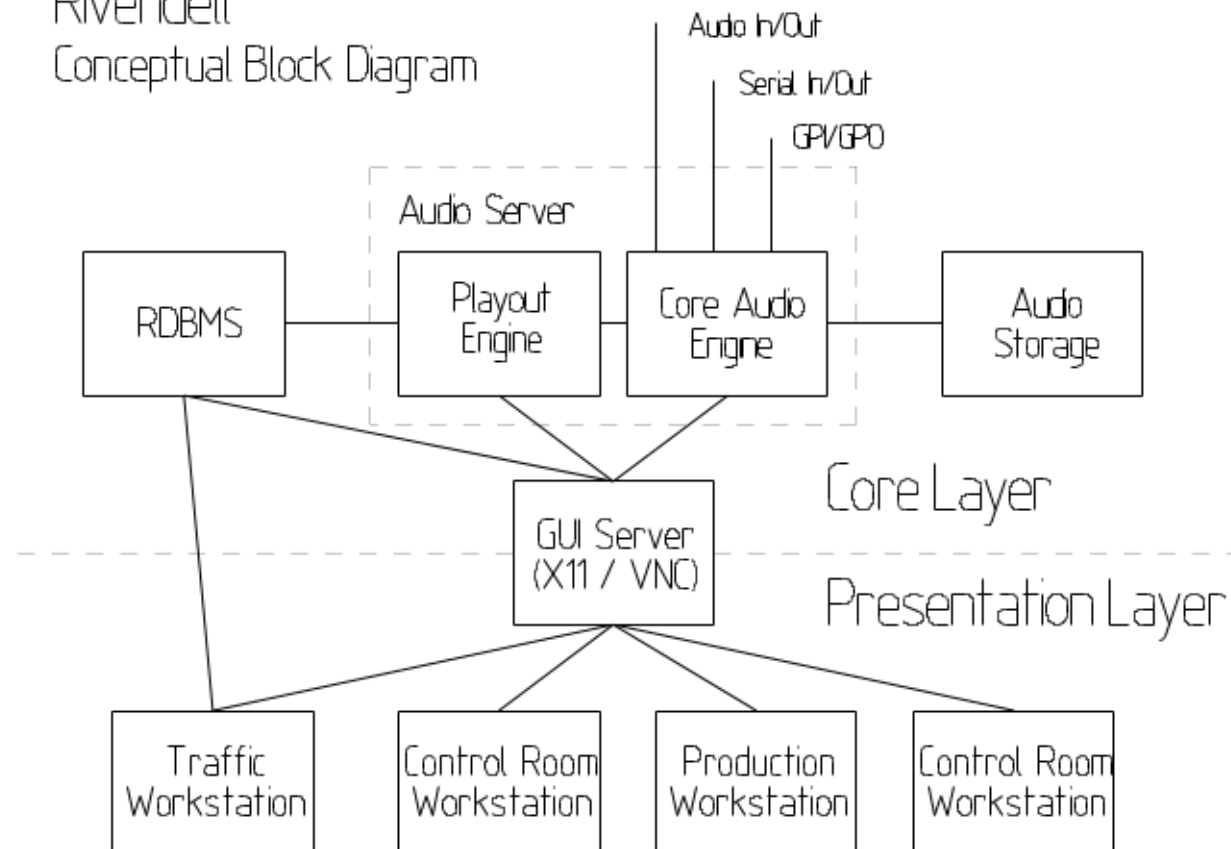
Rivendell
Conceptual Block Diagram

Audio In/Out

Serial In/Out

GPI/GPO

Audio Server

RDBMS

Playout Engine

Core Audio Engine

Audio Storage

Core Layer

GUI Server (X11 / VNC)

Presentation Layer

Traffic Workstation

Control Room Workstation

Production Workstation

Control Room Workstation